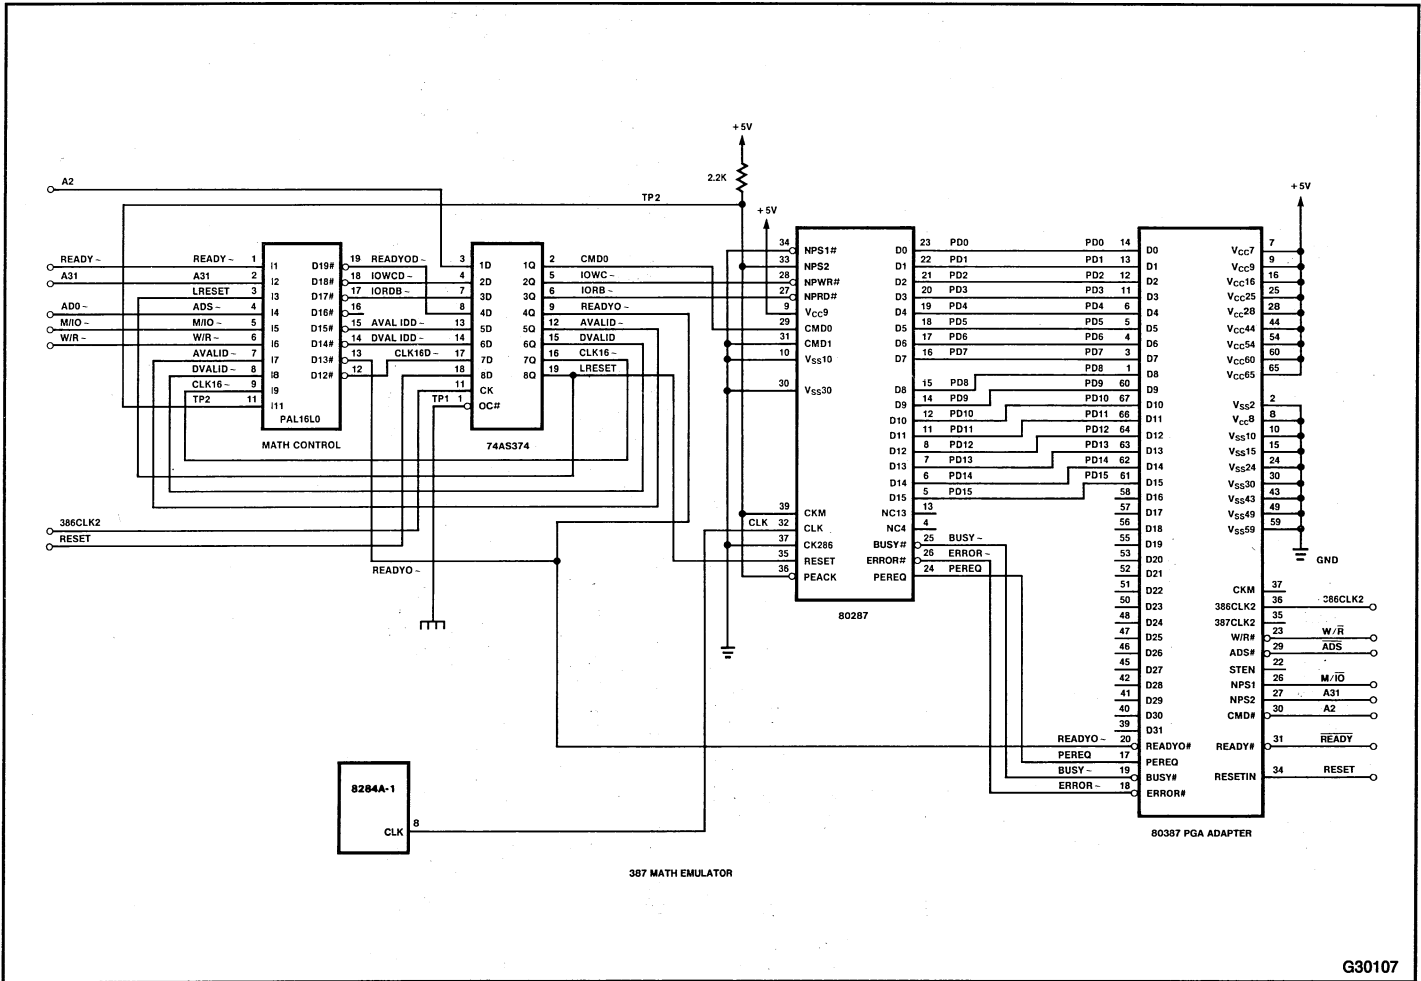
+5V

2.2K

+5V

+5V

A2

TP2

READY~
A31
AD0~
M/IO~
W/R~

READY~ 1
A31 2
LRESET 3
ADS~ 4
M/IO~ 5
W/R~ 6
AVALID~ 7
DVALID~ 8
CLK16~ 9
TP2 11

I1
I2
I3
I4
I5
I6
I7
I8
I9
I11

D19# 19 READYOD~
D18# 18 IOWCD~
D17# 17 IORDB~
D16# 16
D15# 15 AVAL IDD~
D14# 14 DVAL IDD~
D13# 13 CLK16D~
D12# 12

PAL16L0

MATH CONTROL

3 1D 1Q 2 CMD0
4 2D 2Q 5 IOWC~
7 3D 3Q 6 IORB~
8 4D 4Q 9 READYO~
13 5D 5Q 12 AVALID~
14 6D 6Q 15 DVALID
17 7D 7Q 16 CLK16~
18 8D 8Q 19 LRESET
11 CK
TP1 1 OC#

74AS374

386CLK2
RESET

READYO~

34 NPS1#
33 NPS2
28 NPWR#
27 NPRD#
9 $V_{CC}9$
29 CMD0
31 CMD1
10 $V_{SS}10$
30 $V_{SS}30$
39 CKM
CLK 32 CLK
37 CK286
35 RESET
36 PEACK

D0 23 PD0
D1 22 PD1
D2 21 PD2
D3 20 PD3
D4 19 PD4
D5 18 PD5
D6 17 PD6
D7 16 PD7
D8 15 PD8
D9 14 PD9
D10 12 PD10
D11 11 PD11
D12 8 PD12
D13 7 PD13
D14 6 PD14
D15 5 PD15
NC13 13
NC4 4
BUSY# 25 BUSY~
ERROR# 26 ERROR~
PEREQ 24 PEREQ

80287

PD0 14 D0
PD1 13 D1
PD2 12 D2
PD3 11 D3
PD4 6 D4
PD5 5 D5
PD6 4 D6
PD7 3 D7
PD8 1 D8
PD9 60 D9
PD10 67 D10
PD11 66 D11
PD12 64 D12
PD13 63 D13
PD14 62 D14
PD15 61 D15
58 D16
57 D17
56 D18
55 D19
53 D20
52 D21
51 D22
50 D23
48 D24
47 D25
46 D26
45 D27
42 D28
41 D29
40 D30
39 D31
READYO~ 20 READYO#
PEREQ 17 PEREQ
BUSY~ 19 BUSY#
ERROR~ 18 ERROR#

$V_{CC}7$ 7
$V_{CC}9$ 9
$V_{CC}16$ 16
$V_{CC}25$ 25
$V_{CC}28$ 28
$V_{CC}44$ 44
$V_{CC}54$ 54
$V_{CC}60$ 60
$V_{CC}65$ 65
$V_{SS}2$ 2
$V_{CC}8$ 8
$V_{SS}10$ 10
$V_{SS}15$ 15
$V_{SS}24$ 24
$V_{SS}30$ 30
$V_{SS}43$ 43
$V_{SS}49$ 49
$V_{SS}59$ 59

GND

CKM 37
386CLK2 36 386CLK2
387CLK2 35
W/R# 23 W/$\overline{R}$
ADS# 29 $\overline{ADS}$
STEN 22
NPS1 26 M/$\overline{IO}$
NPS2 27 A31
CMD# 30 A2
READY# 31 $\overline{READY}$
RESETIN 34 RESET

80387 PGA ADAPTER

8284A-1

CLK 8

387 MATH EMULATOR

G30107